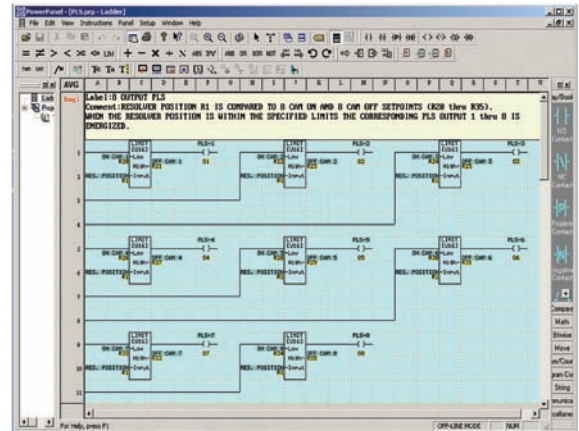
PowerPanel - [PLS.prp - Ladder]
File Edit View Instructions Panel Setup Window Help
AVG
A B C D E F G H I J K L M N O P Q R S T U
Label:8 OUTPUT PLS
Comment:RESOLVER POSITION R1 IS COMPARED TO 8 CAM ON AND 8 CAM OFF SETPOINTS (R20 thru R35). WHEN THE RESOLVER POSITION IS WITHIN THE SPECIFIED LIMITS THE CORRESPONDING PLS OUTPUT 1 thru 8 IS ENERGIZED.
1
2
3
4
5
6
7
8
9
10
11
LIMIT
PLS-1
PLS-2
PLS-3
PLS-4
PLS-5
PLS-6
PLS-7
PLS-8
ON CAM 1
OFF CAM 1
ON CAM 2
OFF CAM 2
ON CAM 3
OFF CAM 3
ON CAM 4
OFF CAM 4
ON CAM 5
OFF CAM 5
ON CAM 6
OFF CAM 6
ON CAM 7
OFF CAM 7
ON CAM 8
OFF CAM 8
RES. POSITION
01
02
03
04
05
06
07
08
NO Contact
NC Contact
Compare
Math
Move
String
For Help, press F1
OFF-LINE MODE
NUM